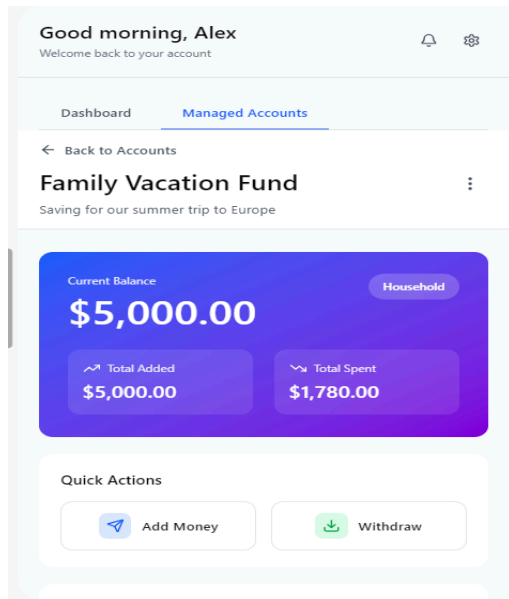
Good morning, Alex
Welcome back to your account

Dashboard
Managed Accounts

Back to Accounts

Family Vacation Fund
Saving for our summer trip to Europe

Current Balance
Household
$5,000.00

Total Added
$5,000.00

Total Spent
$1,780.00

Quick Actions

Add Money
Withdraw